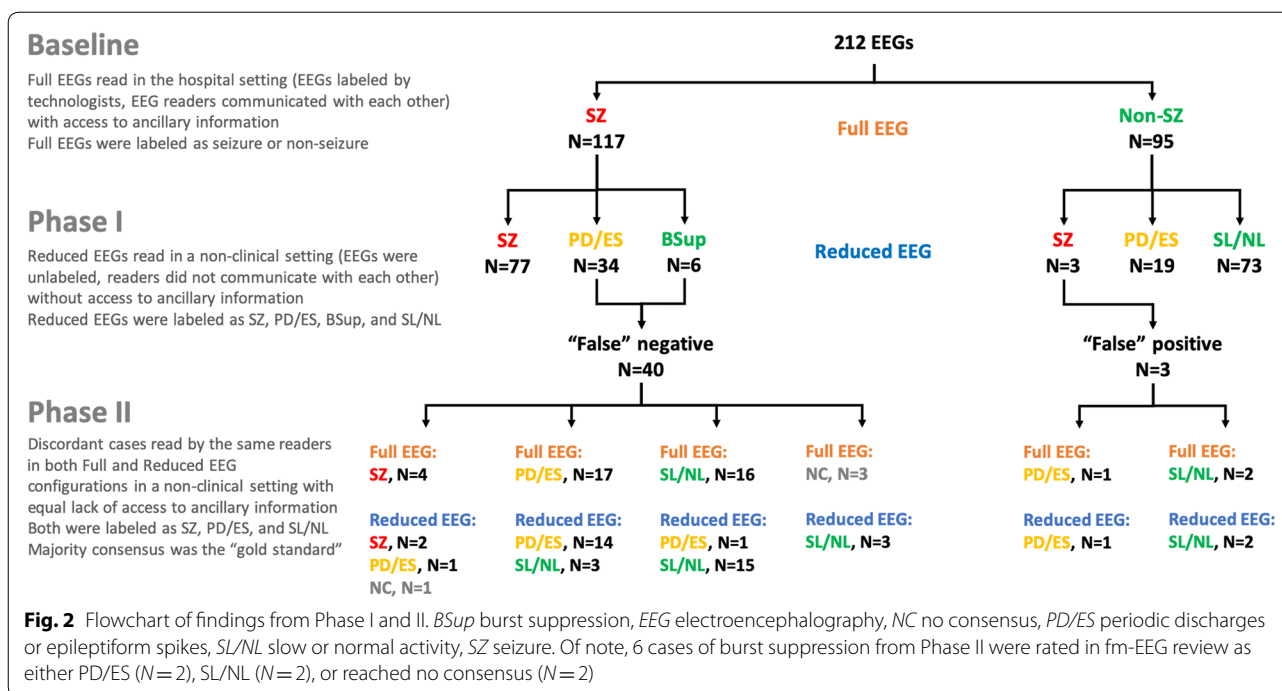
Baseline

Full EEGs read in the hospital setting (EEGs labeled by technologists, EEG readers communicated with each other) with access to ancillary information
Full EEGs were labeled as seizure or non-seizure

212 EEGs

SZ
N=117

Full EEG

Non-SZ
N=95

Phase I

Reduced EEGs read in a non-clinical setting (EEGs were unlabeled, readers did not communicate with each other) without access to ancillary information
Reduced EEGs were labeled as SZ, PD/ES, BSup, and SL/NL

SZ
N=77

PD/ES
N=34

BSup
N=6

Reduced EEG

SZ
N=3

PD/ES
N=19

SL/NL
N=73

"False" negative
N=40

"False" positive
N=3

Phase II

Discordant cases read by the same readers in both Full and Reduced EEG configurations in a non-clinical setting with equal lack of access to ancillary information
Both were labeled as SZ, PD/ES, and SL/NL
Majority consensus was the "gold standard"

Full EEG:
SZ, N=4

Reduced EEG:
SZ, N=2
PD/ES, N=1
NC, N=1

Full EEG:
PD/ES, N=17

Reduced EEG:
PD/ES, N=14
SL/NL, N=3

Full EEG:
SL/NL, N=16

Reduced EEG:
PD/ES, N=1
SL/NL, N=15

Full EEG:
NC, N=3

Reduced EEG:
SL/NL, N=3

Full EEG:
PD/ES, N=1

Reduced EEG:
PD/ES, N=1

Full EEG:
SL/NL, N=2

Reduced EEG:
SL/NL, N=2

Fig. 2 Flowchart of findings from Phase I and II. BSup burst suppression, EEG electroencephalography, NC no consensus, PD/ES periodic discharges or epileptiform spikes, SL/NL slow or normal activity, SZ seizure. Of note, 6 cases of burst suppression from Phase II were rated in fm-EEG review as either PD/ES ($N=2$), SL/NL ($N=2$), or reached no consensus ($N=2$)